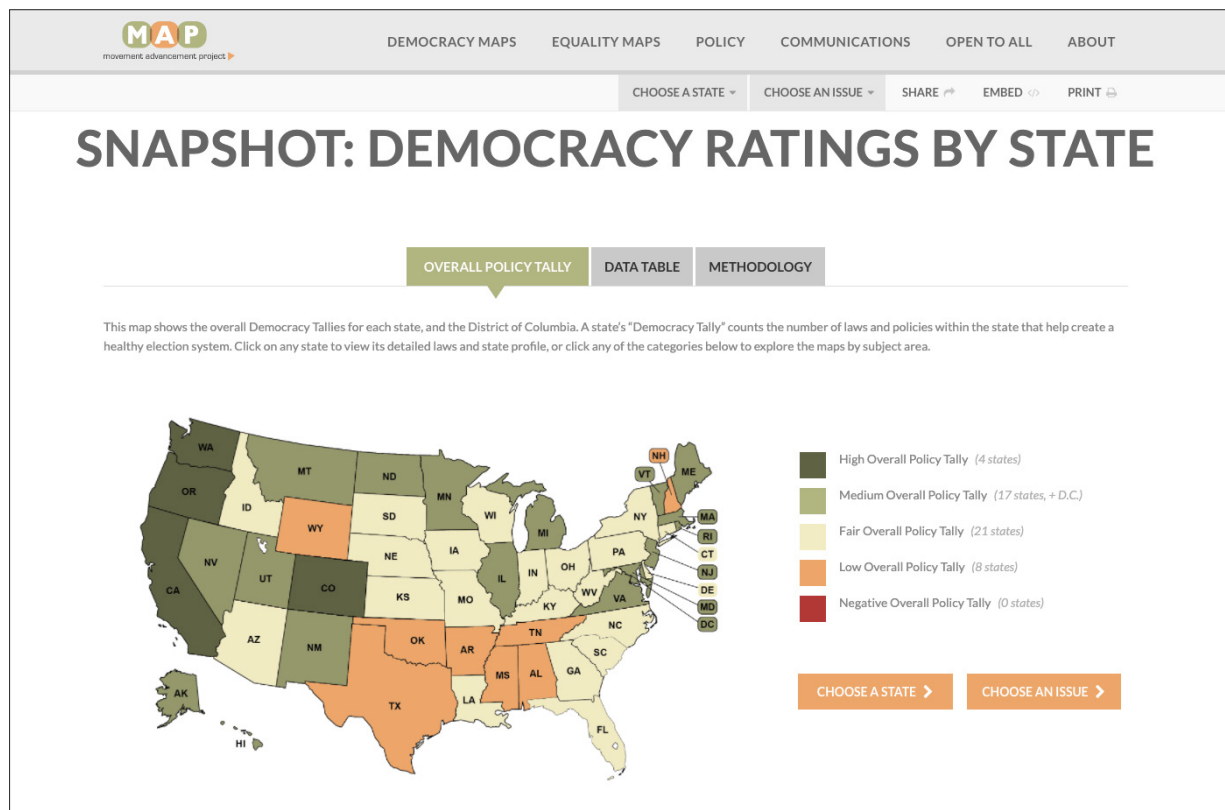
MAP movement advancement project

DEMOCRACY MAPS EQUALITY MAPS POLICY COMMUNICATIONS OPEN TO ALL ABOUT

CHOOSE A STATE CHOOSE AN ISSUE SHARE EMBED PRINT

SNAPSHOT: DEMOCRACY RATINGS BY STATE

OVERALL POLICY TALLY DATA TABLE METHODOLOGY

This map shows the overall Democracy Tallies for each state, and the District of Columbia. A state's "Democracy Tally" counts the number of laws and policies within the state that help create a healthy election system. Click on any state to view its detailed laws and state profile, or click any of the categories below to explore the maps by subject area.

WA OR CA ID NV MT WY UT AZ CO NM ND SD NE KS OK TX MN IA MO AR LA WI IL MI IN OH KY TN MS AL GA FL SC NC VA WV PA NY VT NH ME MA RI CT NJ DE MD DC AK HI

High Overall Policy Tally (4 states)
Medium Overall Policy Tally (17 states, + D.C.)
Fair Overall Policy Tally (21 states)
Low Overall Policy Tally (8 states)
Negative Overall Policy Tally (0 states)

CHOOSE A STATE CHOOSE AN ISSUE